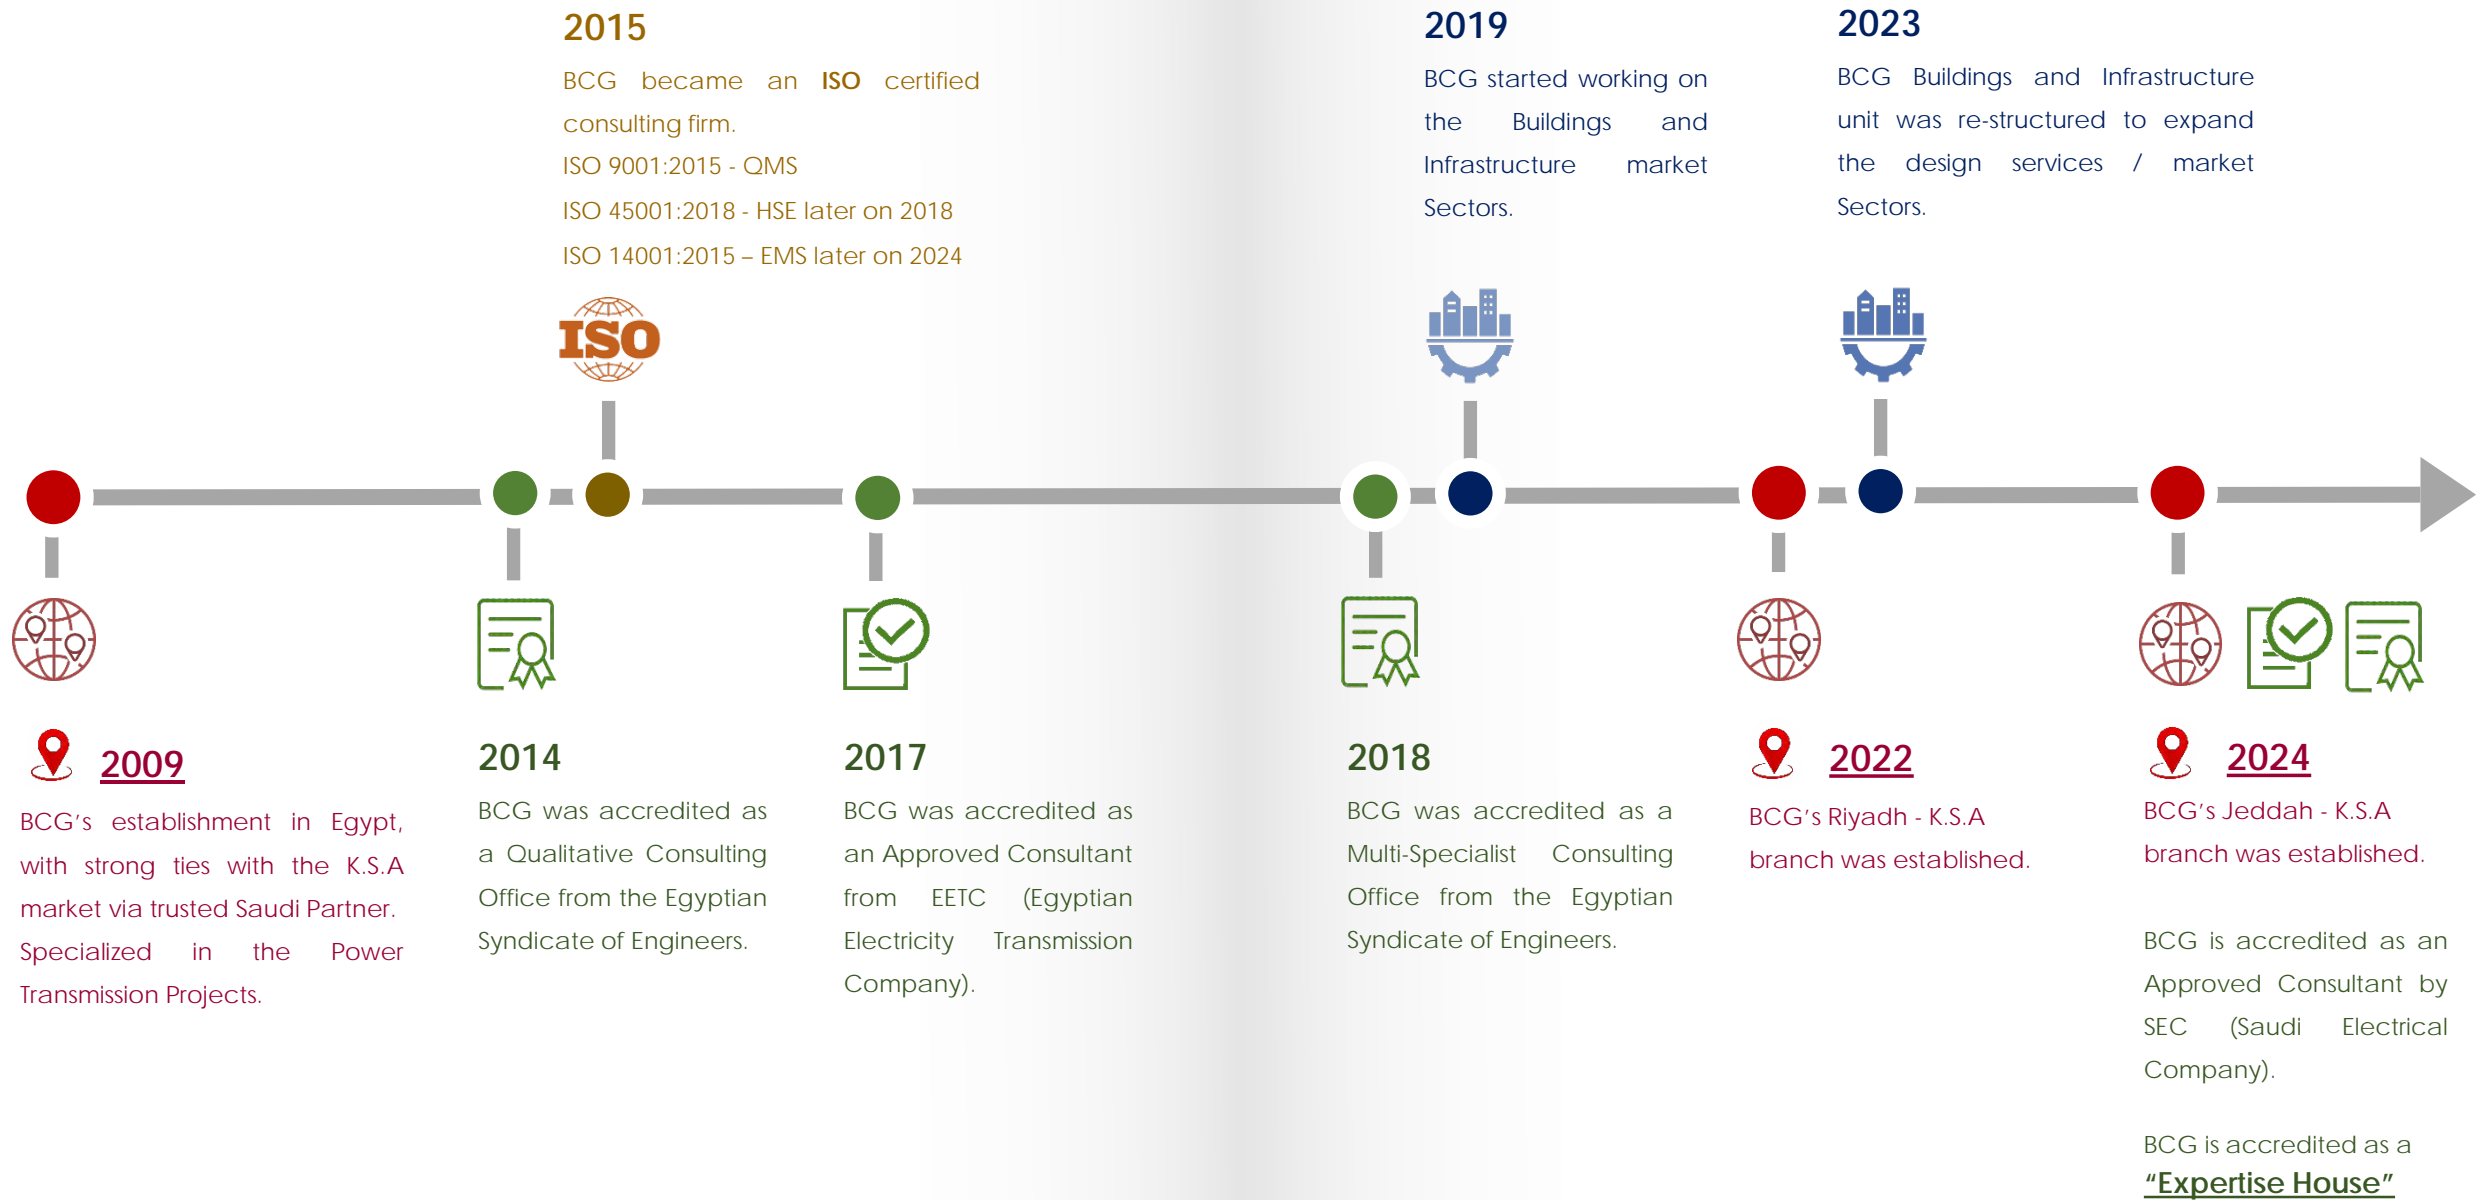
2015

BCG became an ISO certified consulting firm.

ISO 9001:2015 - QMS

ISO 45001:2018 - HSE later on 2018

ISO 14001:2015 – EMS later on 2024

2019

BCG started working on the Buildings and Infrastructure market Sectors.

2023

BCG Buildings and Infrastructure unit was re-structured to expand the design services / market Sectors.

ISO

2009

BCG's establishment in Egypt, with strong ties with the K.S.A market via trusted Saudi Partner. Specialized in the Power Transmission Projects.

2014

BCG was accredited as a Qualitative Consulting Office from the Egyptian Syndicate of Engineers.

2017

BCG was accredited as an Approved Consultant from EETC (Egyptian Electricity Transmission Company).

2018

BCG was accredited as a Multi-Specialist Consulting Office from the Egyptian Syndicate of Engineers.

2022

BCG's Riyadh - K.S.A branch was established.

2024

BCG's Jeddah - K.S.A branch was established.

BCG is accredited as an Approved Consultant by SEC (Saudi Electrical Company).

BCG is accredited as a "Expertise House"